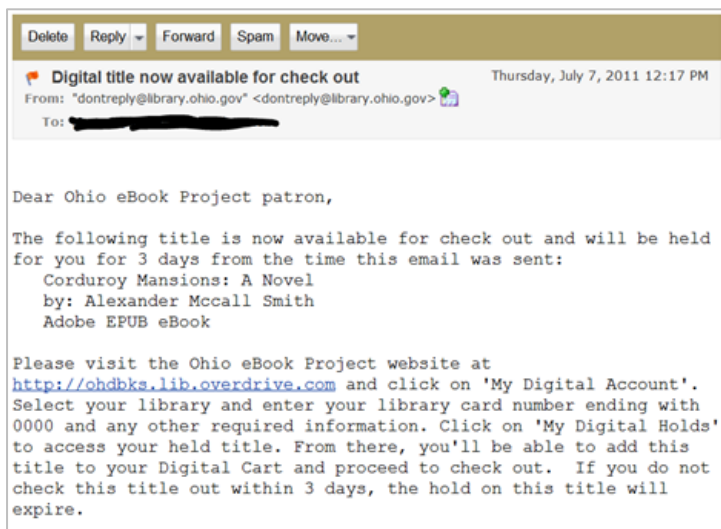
Delete Reply Forward Spam Move...

Digital title now available for check out
Thursday, July 7, 2011 12:17 PM
From: "dontreply@library.ohio.gov" <dontreply@library.ohio.gov>
To: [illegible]

Dear Ohio eBook Project patron,

The following title is now available for check out and will be held for you for 3 days from the time this email was sent:
Corduroy Mansions: A Novel
by: Alexander Mccall Smith
Adobe EPUB eBook

Please visit the Ohio eBook Project website at http://ohdbks.lib.overdrive.com and click on 'My Digital Account'. Select your library and enter your library card number ending with 0000 and any other required information. Click on 'My Digital Holds' to access your held title. From there, you'll be able to add this title to your Digital Cart and proceed to check out. If you do not check this title out within 3 days, the hold on this title will expire.